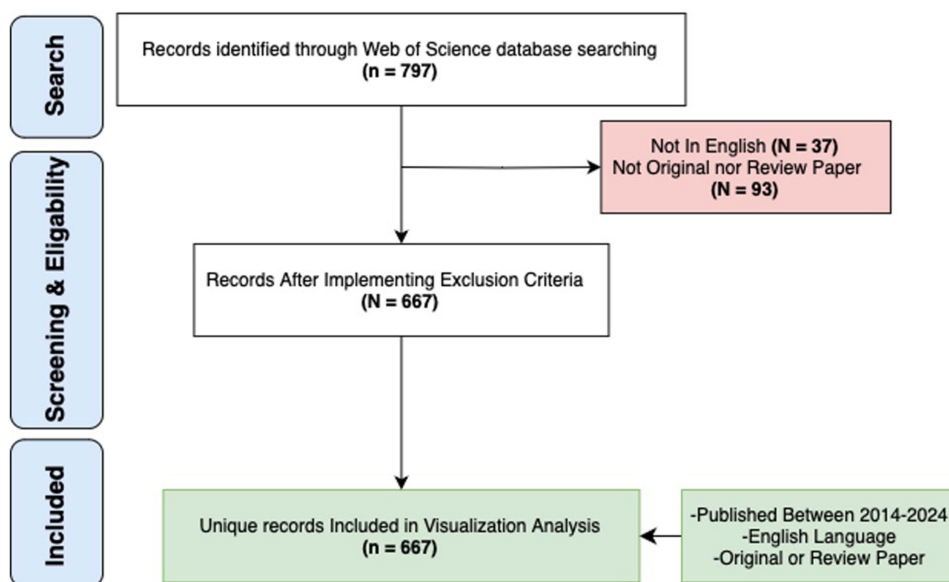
Search

Records identified through Web of Science database searching
(n = 797)

Screening & Eligability

Not In English (N = 37)
Not Original nor Review Paper
(N = 93)

Records After Implementing Exclusion Criteria
(N = 667)

Included

Unique records Included in Visualization Analysis
(n = 667)

-Published Between 2014-2024
-English Language
-Original or Review Paper